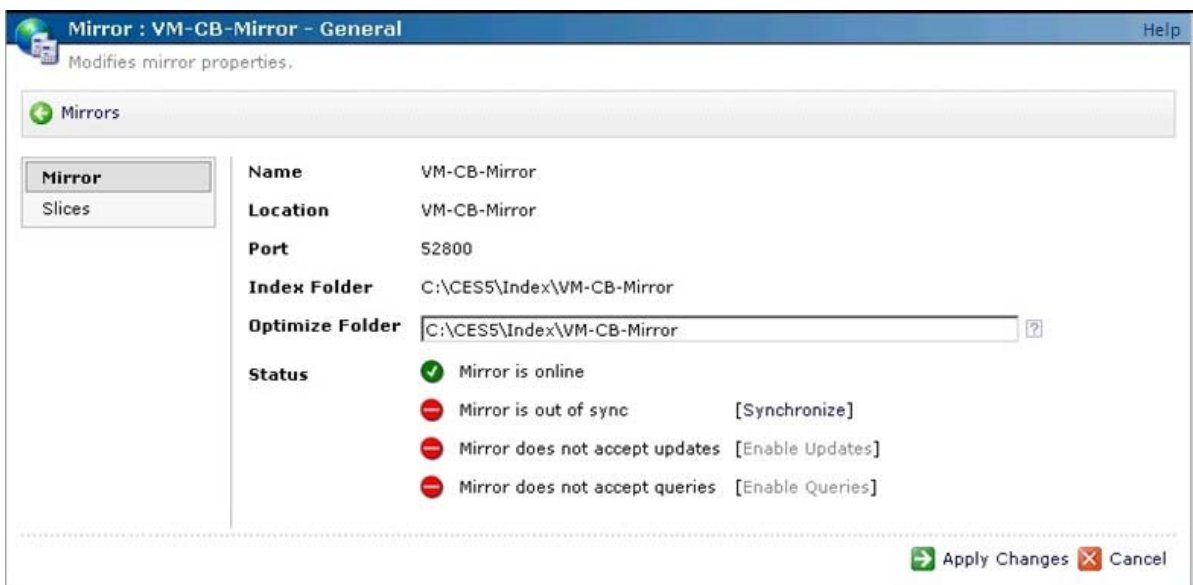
Mirror : VM-CB-Mirror - General

Help

Modifies mirror properties.

Mirrors

Mirror

Slices

| | |
|---|---|
| Name | VM-CB-Mirror |
| Location | VM-CB-Mirror |
| Port | 52800 |
| Index Folder | C:\CES5\Index\VM-CB-Mirror |
| Optimize Folder | C:\CES5\Index\VM-CB-Mirror |
| Status | Mirror is online |
| | Mirror is out of sync [Synchronize] |
| | Mirror does not accept updates [Enable Updates] |
| | Mirror does not accept queries [Enable Queries] |

?

Apply Changes Cancel